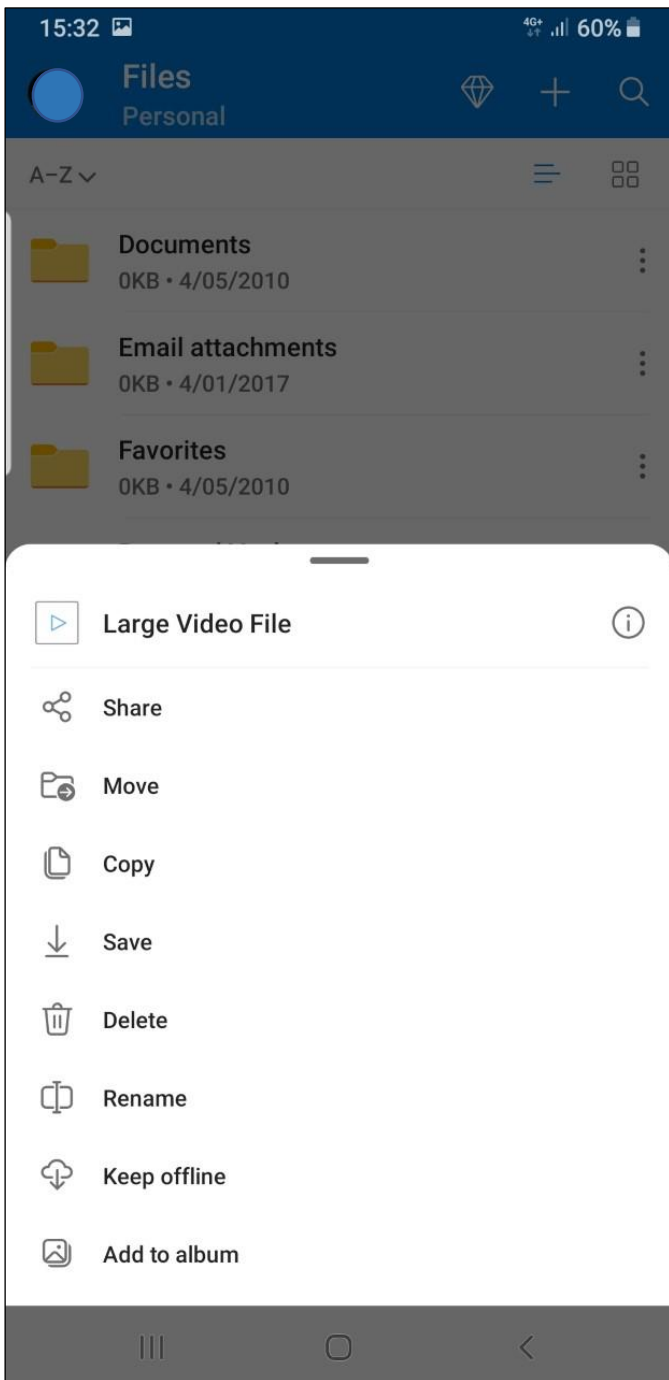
15:32 4G+ 60%

Files
Personal

A–Z

Documents
0KB • 4/05/2010

Email attachments
0KB • 4/01/2017

Favorites
0KB • 4/05/2010

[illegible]

Large Video File

Share

Move

Copy

Save

Delete

Rename

Keep offline

Add to album